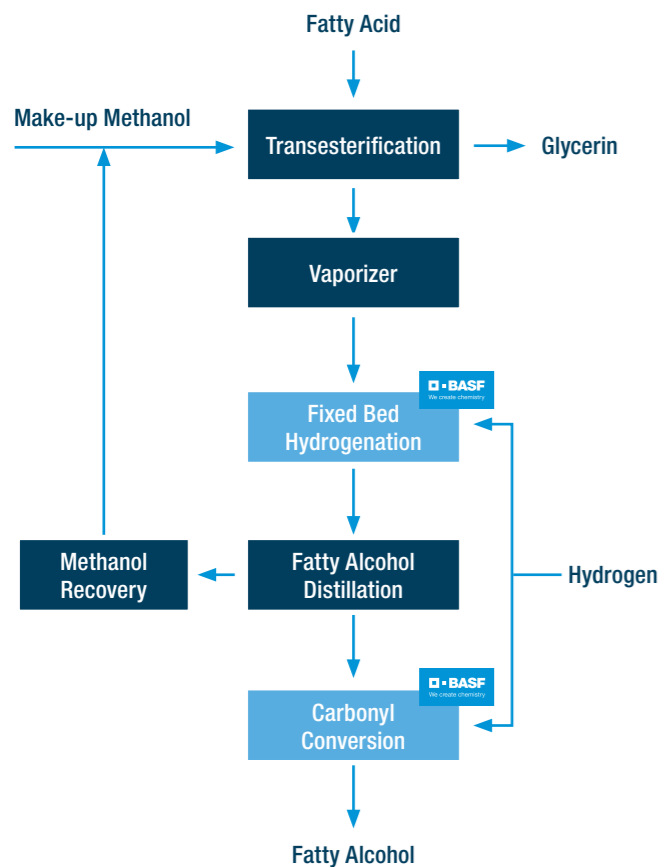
Fatty Acid

Make-up Methanol

Transesterification

Glycerin

Vaporizer

BASF
We create chemistry

Fixed Bed Hydrogenation

Methanol Recovery

Fatty Alcohol Distillation

Hydrogen

BASF
We create chemistry

Carbonyl Conversion

Fatty Alcohol